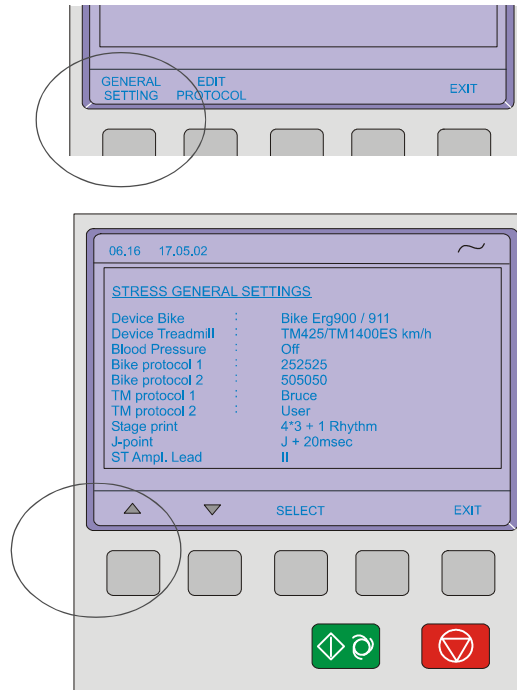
GENERAL SETTING
EDIT PROTOCOL
EXIT

06.16 17.05.02

STRESS GENERAL SETTINGS

| | | |
|---|---|---|
| Device Bike | : | Bike Erg900 / 911 |
| Device Treadmill | : | TM425/TM1400ES km/h |
| Blood Pressure | : | Off |
| Bike protocol 1 | : | 252525 |
| Bike protocol 2 | : | 505050 |
| TM protocol 1 | : | Bruce |
| TM protocol 2 | : | User |
| Stage print | : | 4*3 + 1 Rhythm |
| J-point | : | J + 20msec |
| ST Ampl. Lead | : | II |

SELECT
EXIT